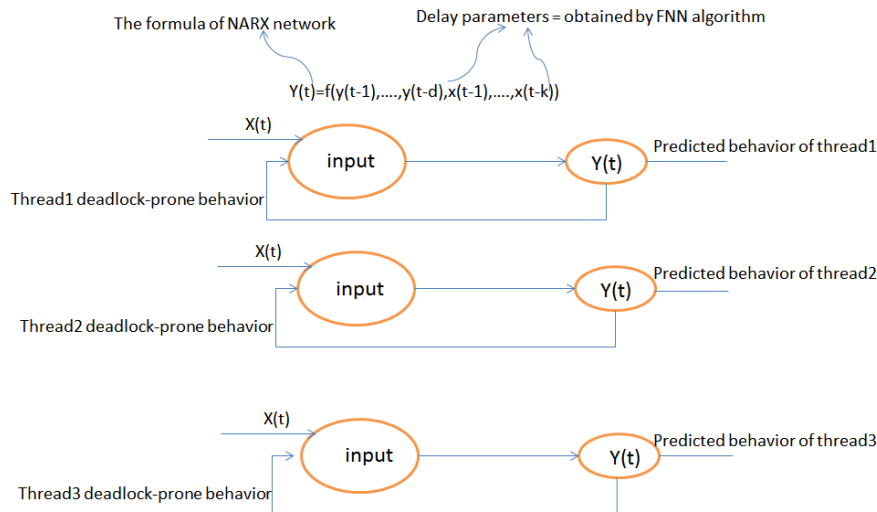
The formula of NARX network

Delay parameters = obtained by FNN algorithm

Y(t)=f(y(t-1),....,y(t-d),x(t-1),....,x(t-k))

X(t)

input

Y(t)

Predicted behavior of thread1

Thread1 deadlock-prone behavior

X(t)

input

Y(t)

Predicted behavior of thread2

Thread2 deadlock-prone behavior

X(t)

input

Y(t)

Predicted behavior of thread3

Thread3 deadlock-prone behavior